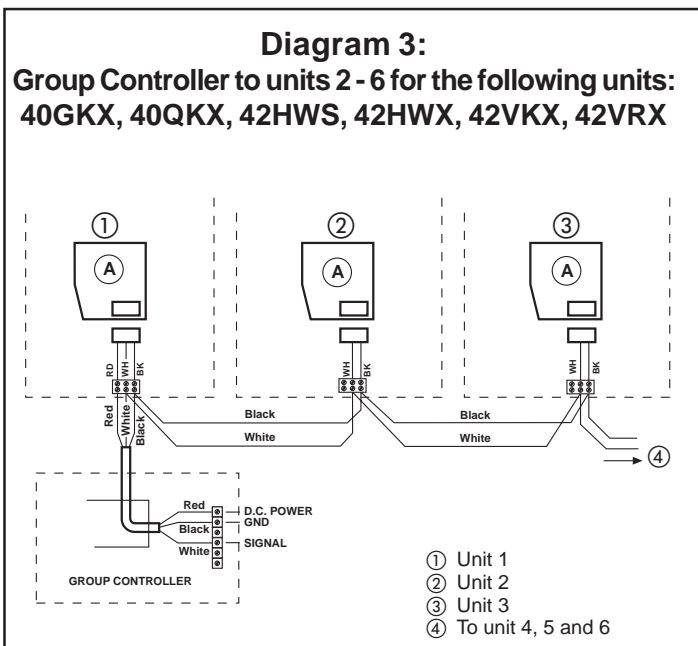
Diagram 3:
Group Controller to units 2 - 6 for the following units:
40GKX, 40QKX, 42HWS, 42HWX, 42VKX, 42VRX

①
A
RD WH BK
Red White Black

②
A
WH BK

③
A
WH BK

Black
White
Black
White

④

Red
Black
White
D.C. POWER
GND
SIGNAL
GROUP CONTROLLER

① Unit 1
② Unit 2
③ Unit 3
④ To unit 4, 5 and 6